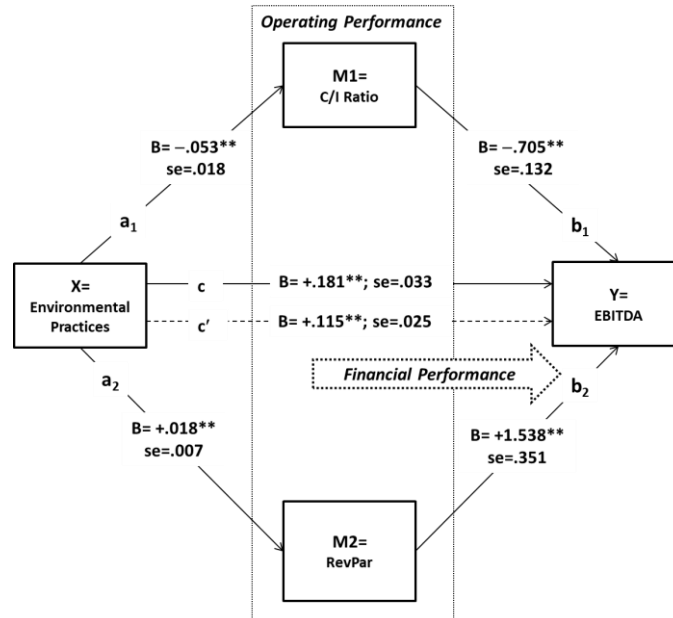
Operating Performance

M1=
C/I Ratio

B= –.053**
se=.018

B= –.705**
se=.132

$a_1$

$b_1$

X=
Environmental Practices

c

B= +.181**; se=.033

c′

B= +.115**; se=.025

Y=
EBITDA

Financial Performance

$a_2$

$b_2$

B= +.018**
se=.007

B= +1.538**
se=.351

M2=
RevPar